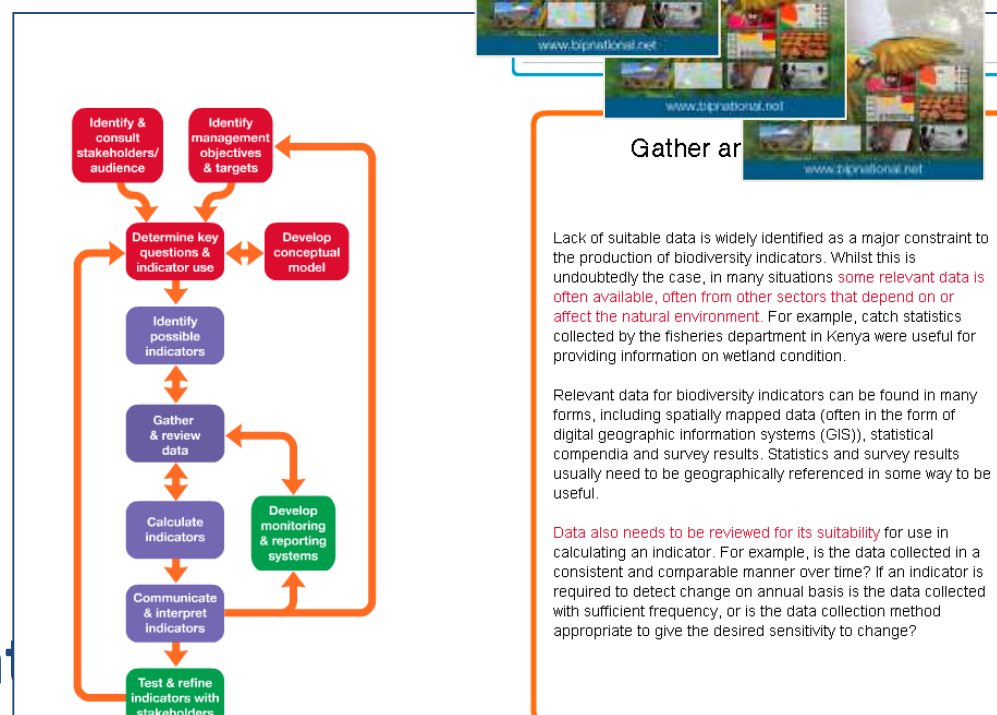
www.bipnational.net

www.bipnational.net

www.bipnational.net

Identify & consult stakeholders/ audience

Identify management objectives & targets

Determine key questions & indicator use

Develop conceptual model

Identify possible indicators

Gather & review data

Calculate indicators

Develop monitoring & reporting systems

Communicate & interpret indicators

Test & refine indicators with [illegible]

Gather ar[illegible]

Lack of suitable data is widely identified as a major constraint to the production of biodiversity indicators. Whilst this is undoubtedly the case, in many situations some relevant data is often available, often from other sectors that depend on or affect the natural environment. For example, catch statistics collected by the fisheries department in Kenya were useful for providing information on wetland condition.

Relevant data for biodiversity indicators can be found in many forms, including spatially mapped data (often in the form of digital geographic information systems (GIS)), statistical compendia and survey results. Statistics and survey results usually need to be geographically referenced in some way to be useful.

Data also needs to be reviewed for its suitability for use in calculating an indicator. For example, is the data collected in a consistent and comparable manner over time? If an indicator is required to detect change on annual basis is the data collected with sufficient frequency, or is the data collection method appropriate to give the desired sensitivity to change?